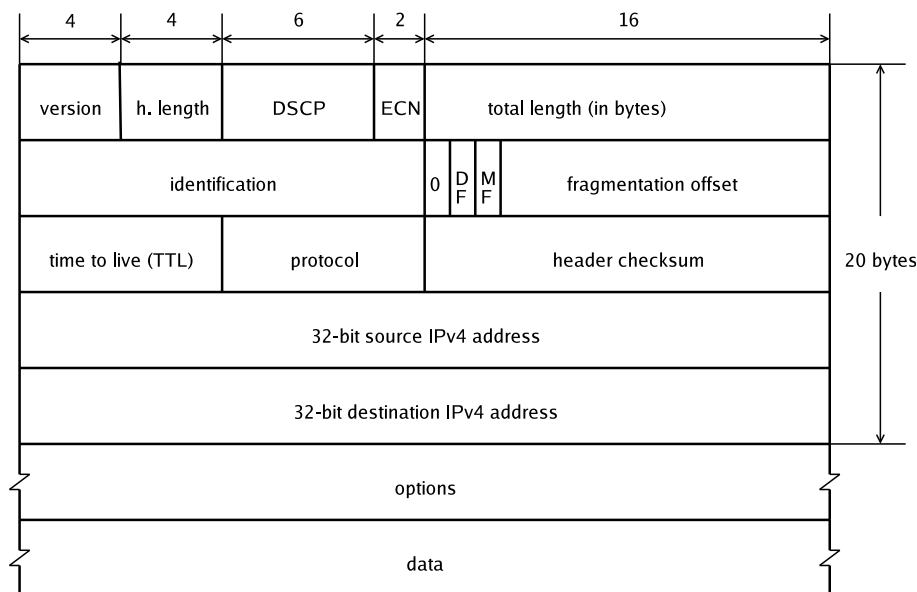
4 4 6 2 16

version | h. length | DSCP | ECN | total length (in bytes)

identification | 0 | DF | MF | fragmentation offset

time to live (TTL) | protocol | header checksum

32-bit source IPv4 address

32-bit destination IPv4 address

20 bytes

options

data